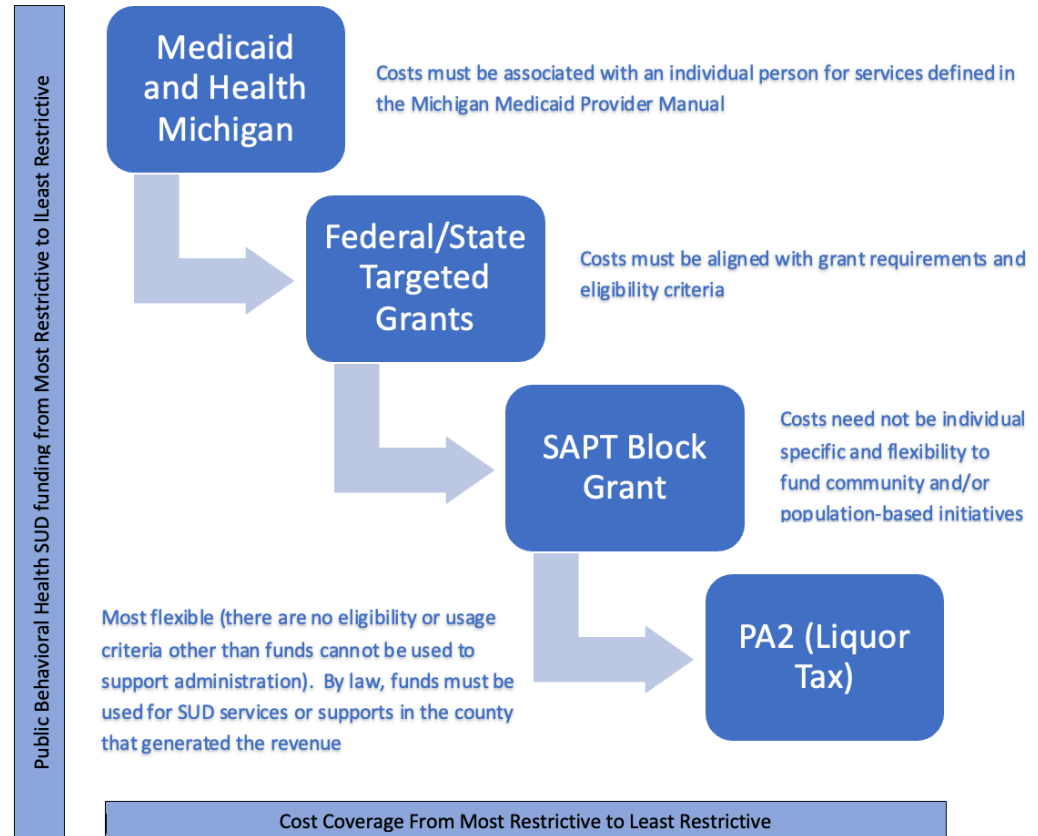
Public Behavioral Health SUD funding from Most Restrictive to lLeast Restrictive

Medicaid and Health Michigan

Costs must be associated with an individual person for services defined in the Michigan Medicaid Provider Manual

Federal/State Targeted Grants

Costs must be aligned with grant requirements and eligibility criteria

SAPT Block Grant

Costs need not be individual specific and flexibility to fund community and/or population-based initiatives

Most flexible (there are no eligibility or usage criteria other than funds cannot be used to support administration). By law, funds must be used for SUD services or supports in the county that generated the revenue

PA2 (Liquor Tax)

Cost Coverage From Most Restrictive to Least Restrictive